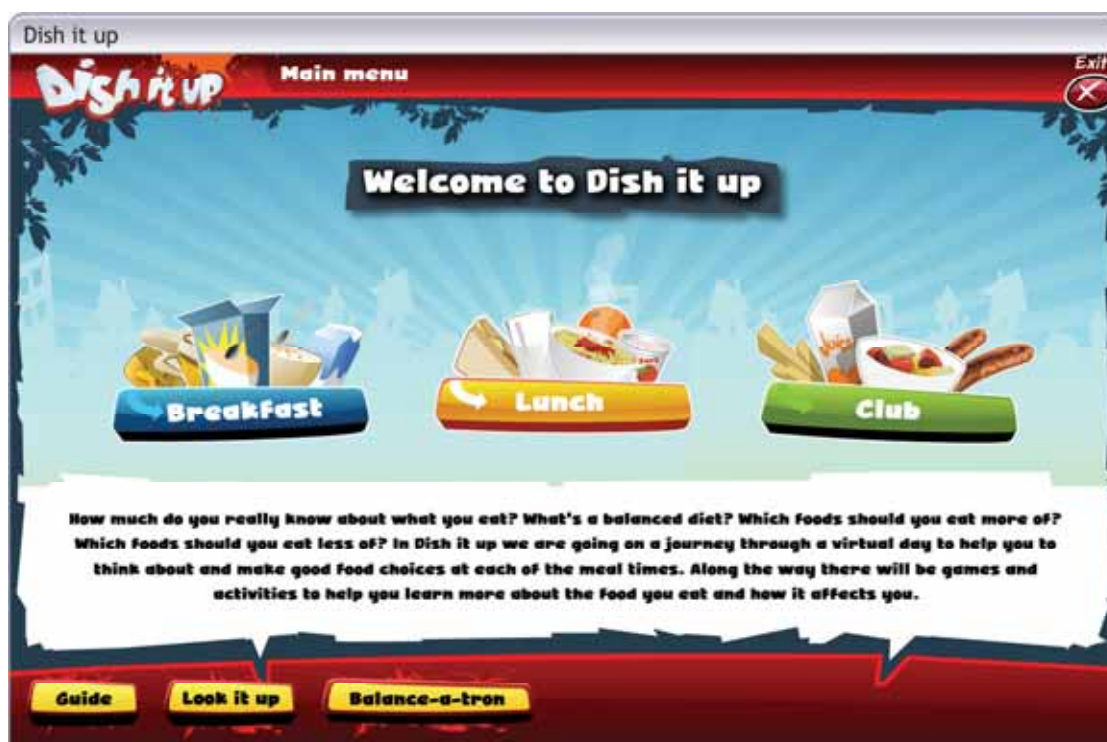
Dish it up

Dish it up

Main menu

Exit

Welcome to Dish it up

Breakfast

Lunch

Club

How much do you really know about what you eat? What's a balanced diet? Which foods should you eat more of? Which foods should you eat less of? In Dish it up we are going on a journey through a virtual day to help you to think about and make good food choices at each of the meal times. Along the way there will be games and activities to help you learn more about the food you eat and how it affects you.

Guide

Look it up

Balance-a-tron